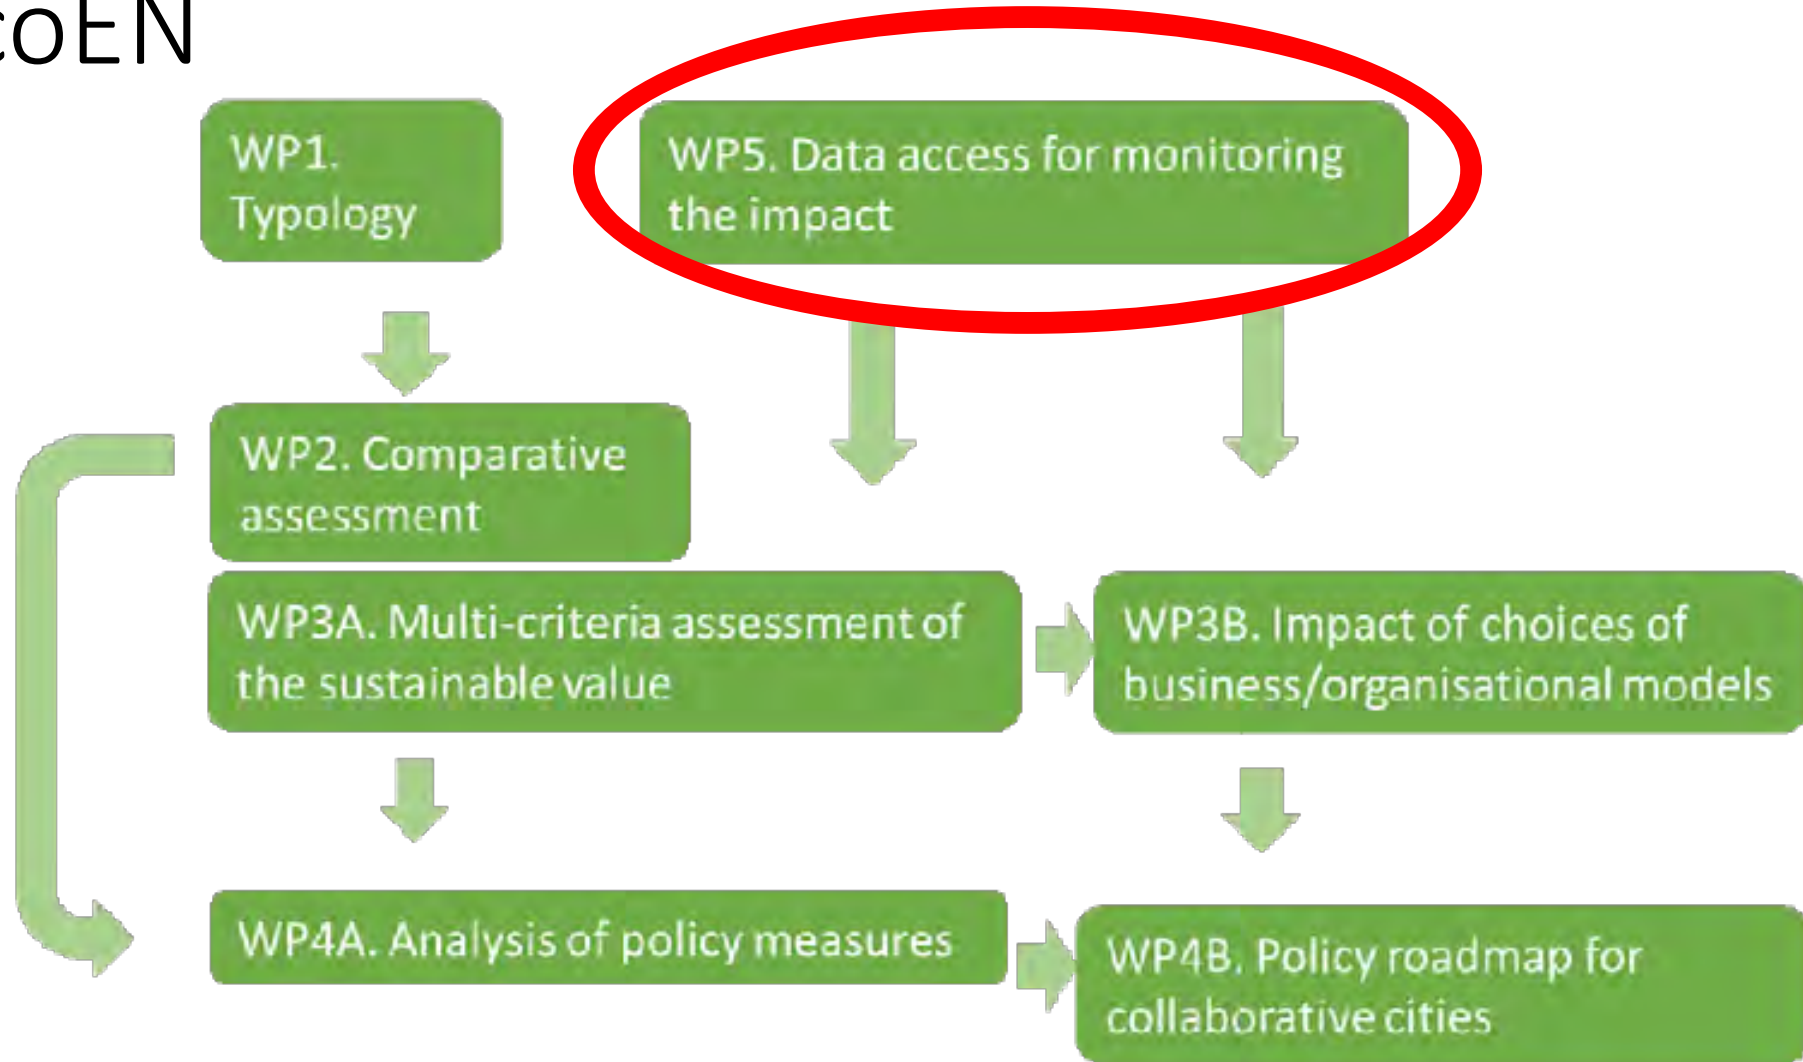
coEN

WP1. Typology

WP5. Data access for monitoring the impact

WP2. Comparative assessment

WP3A. Multi-criteria assessment of the sustainable value

WP3B. Impact of choices of business/organisational models

WP4A. Analysis of policy measures

WP4B. Policy roadmap for collaborative cities